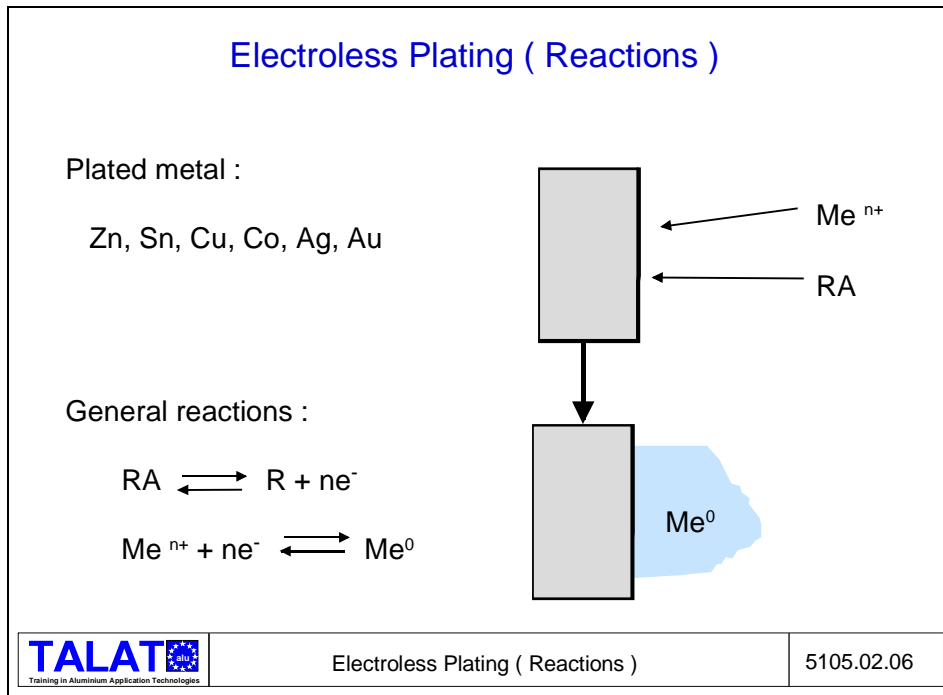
Electroless Plating ( Reactions )

Plated metal :

Zn, Sn, Cu, Co, Ag, Au

Me $^{n+}$

RA

General reactions :

RA $\rightleftharpoons$ R + ne$^-$

Me $^{n+}$ + ne$^-$ $\rightleftharpoons$ Me$^0$

Me$^0$

TALAT alu
Training in Aluminium Application Technologies

Electroless Plating ( Reactions )

5105.02.06